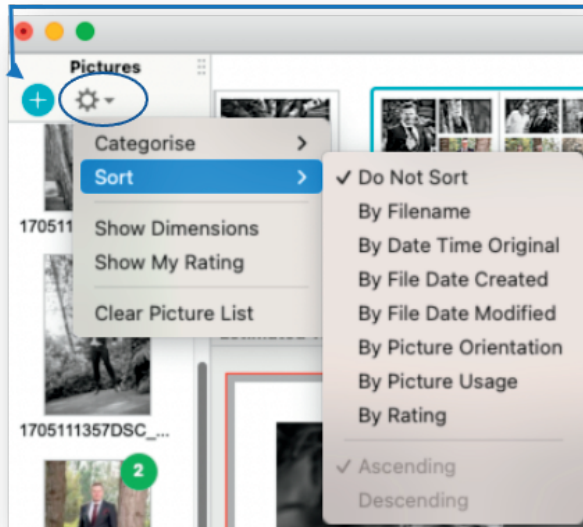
Pictures

Categorise
Sort
Show Dimensions
Show My Rating
Clear Picture List

✓ Do Not Sort
By Filename
By Date Time Original
By File Date Created
By File Date Modified
By Picture Orientation
By Picture Usage
By Rating
✓ Ascending
Descending

170511
1705111357DSC_...
2